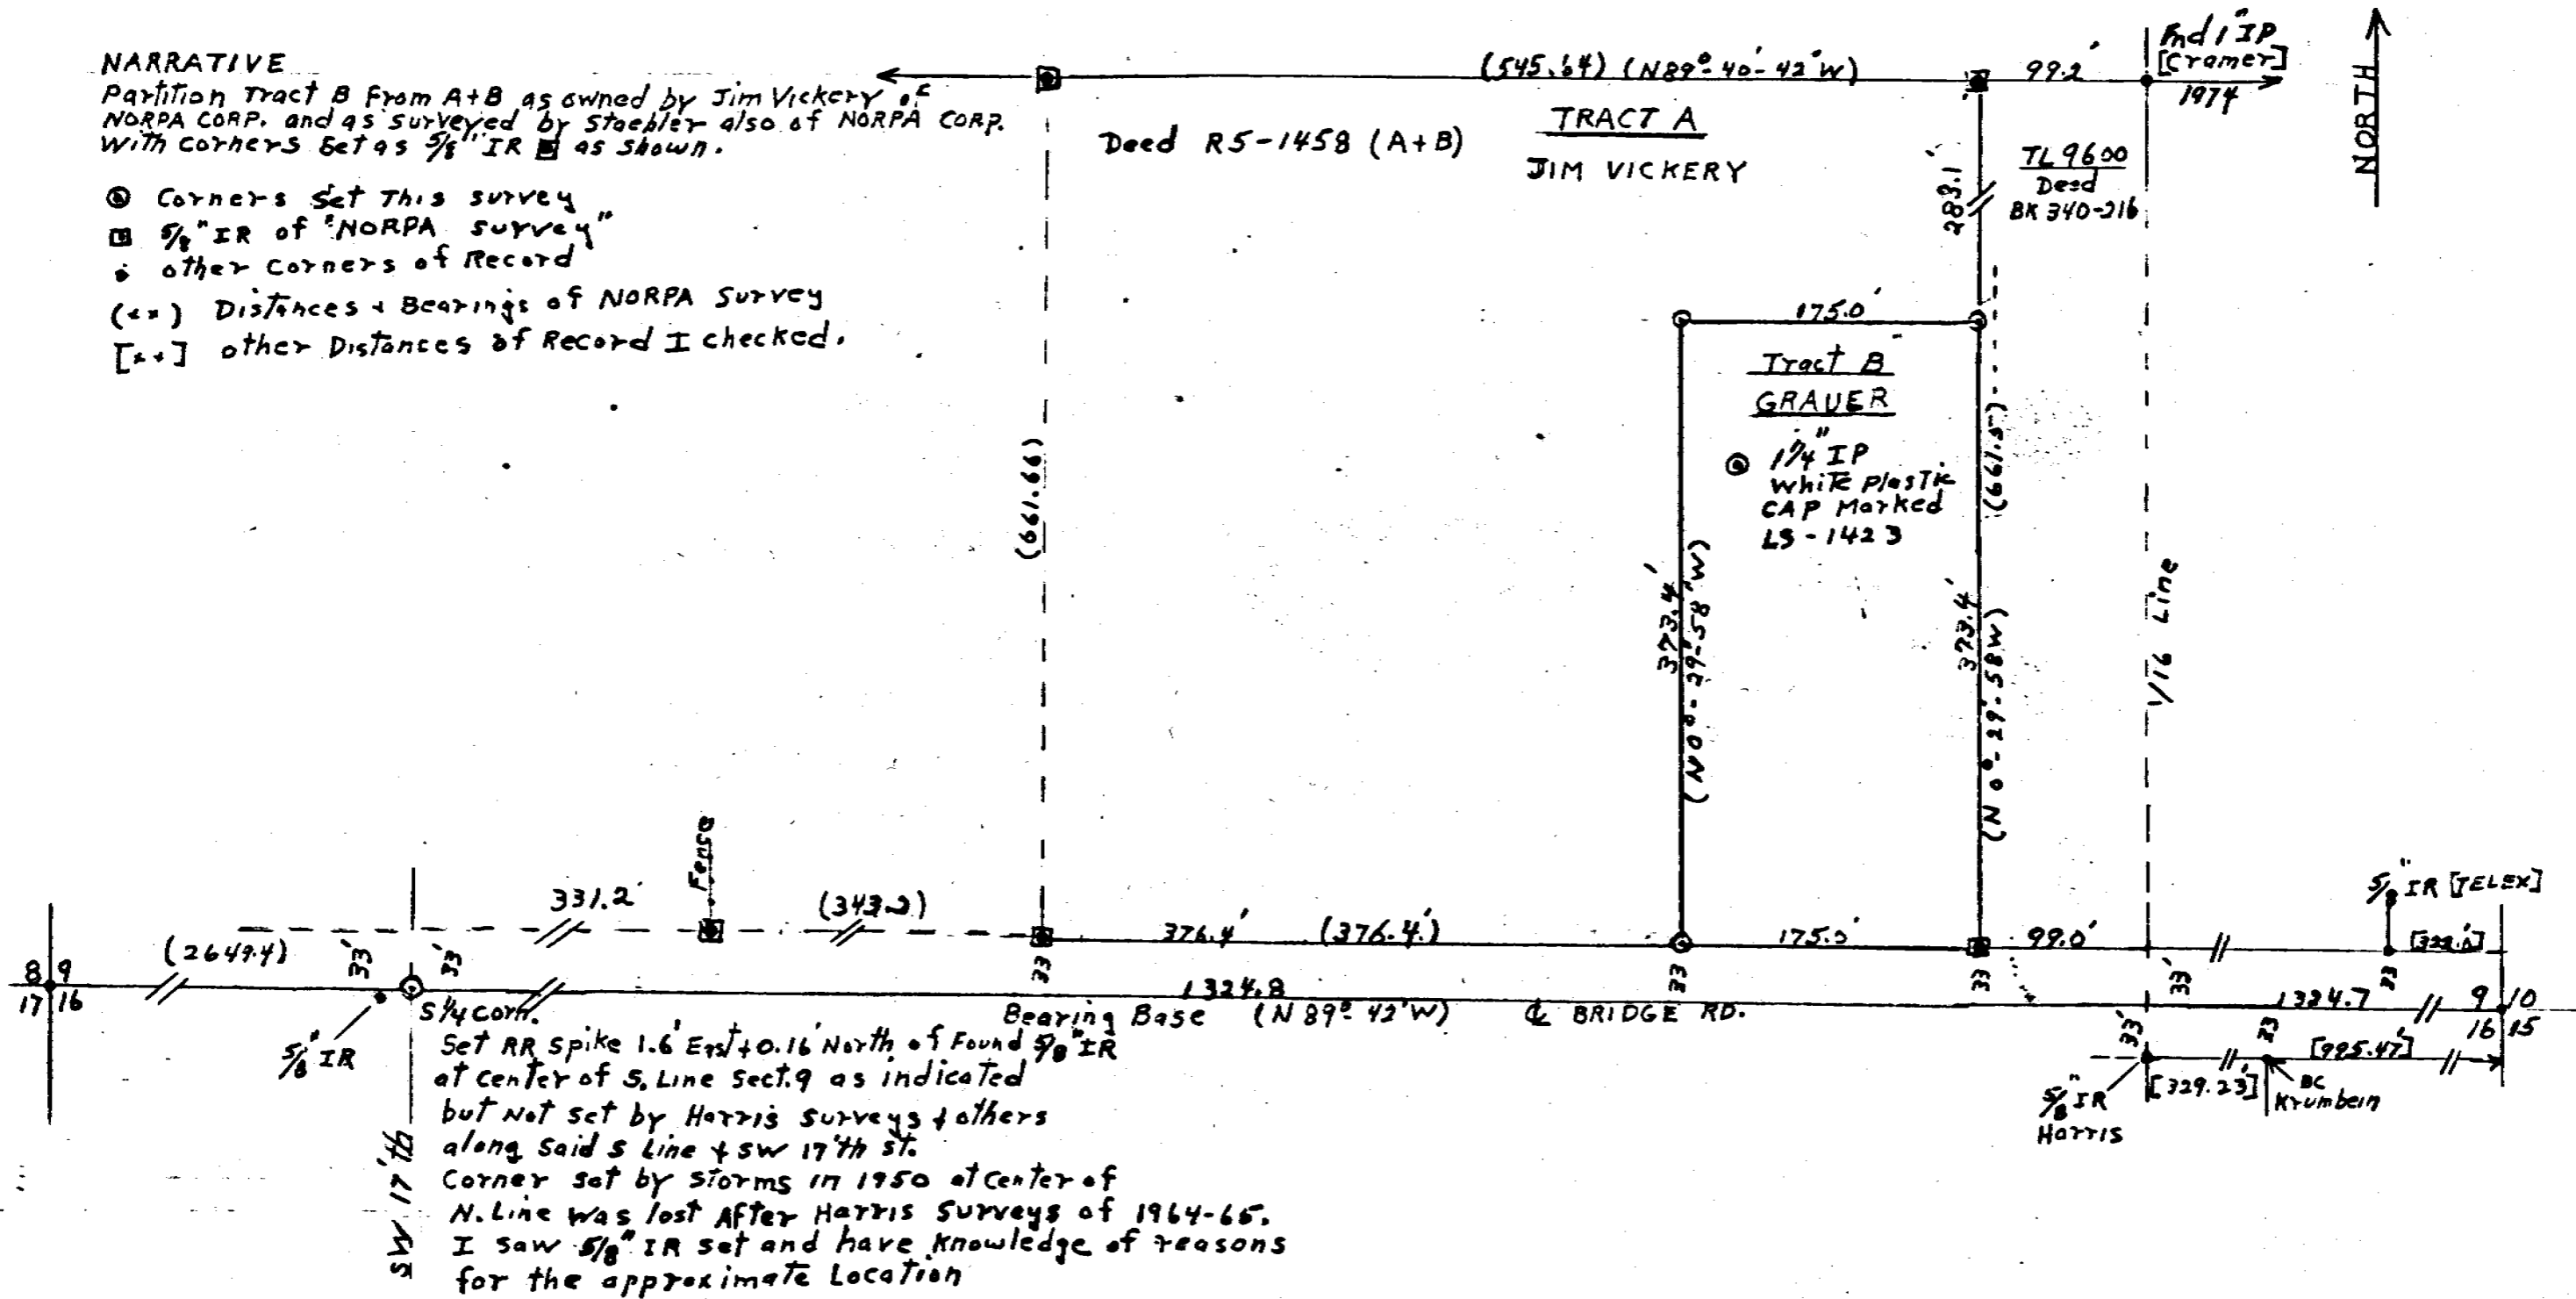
NARRATIVE
Partition Tract B from A+B as owned by Jim Vickery of NORPA CORP. and as surveyed by Staebler also of NORPA CORP. With corners set as 5/8" IR as shown.

Corners set this survey
5/8" IR of "NORPA survey"
other corners of Record
(x x) Distances + Bearings of NORPA Survey
[x x] other Distances of Record I checked.

(545.64) (N 89° 40' 42" W)
99.2'
Fnd 1" IP [Cramer] 1974
NORTH
Deed R5-1458 (A+B)
TRACT A
JIM VICKERY
283.1'
TL 9600 Deed BK 340-216
175.0'
Tract B
GRAUER
1 1/4" IP white plastic CAP Marked LS-1423
(661.66)
(661.5)
373.4'
(N 0° 29' 58" W)
373.4'
(N 0° 29' 58" W)
1/16 Line
Fence
331.2'
(343.2)
376.4'
(376.4')
175.0'
99.0'
5/8" IR [TELEX]
[332.0]
8 9
17 16
(2649.4)
33' 33'
33
33
33
33
33'
33
1324.8
1324.7
9 10
16 15
S 1/4 corn.
5/8" IR
Bearing Base (N 89° 42' W)
℄ BRIDGE RD.
[995.47]
[329.23]
5/8" IR Harris
BC Krumbein
Set RR Spike 1.6' East + 0.16' North of Found 5/8" IR at center of S. Line Sect. 9 as indicated but not set by Harris surveys + others along said S Line + SW 17th st.
Corner set by Storms in 1950 at center of N. Line was lost after Harris Surveys of 1964-65.
I saw 5/8" IR set and have knowledge of reasons for the approximate Location
SW 17th